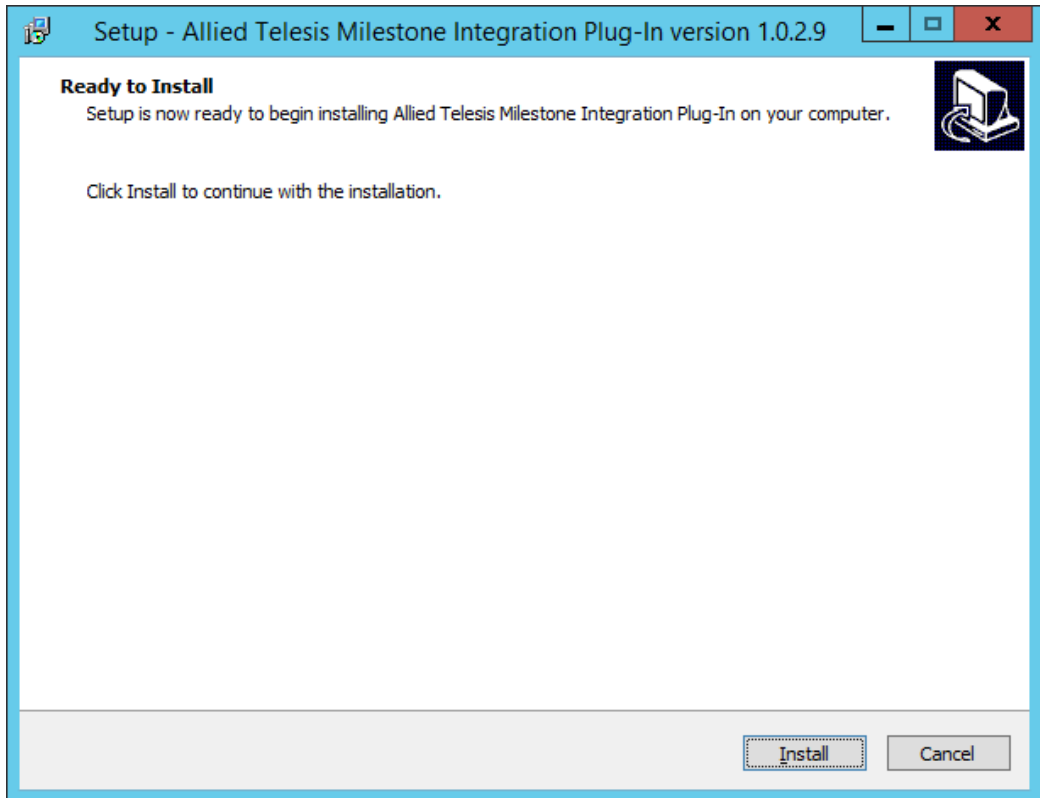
Setup - Allied Telesis Milestone Integration Plug-In version 1.0.2.9

Ready to Install
Setup is now ready to begin installing Allied Telesis Milestone Integration Plug-In on your computer.

Click Install to continue with the installation.

Install
Cancel